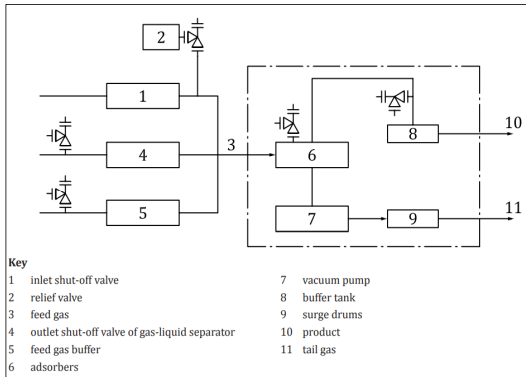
2

1

4

3

6

8

10

5

7

9

11

**Key**

| | | | |
|---|---|---|---|
| 1 | inlet shut-off valve | 7 | vacuum pump |
| 2 | relief valve | 8 | buffer tank |
| 3 | feed gas | 9 | surge drums |
| 4 | outlet shut-off valve of gas-liquid separator | 10 | product |
| 5 | feed gas buffer | 11 | tail gas |
| 6 | adsorbers | | |